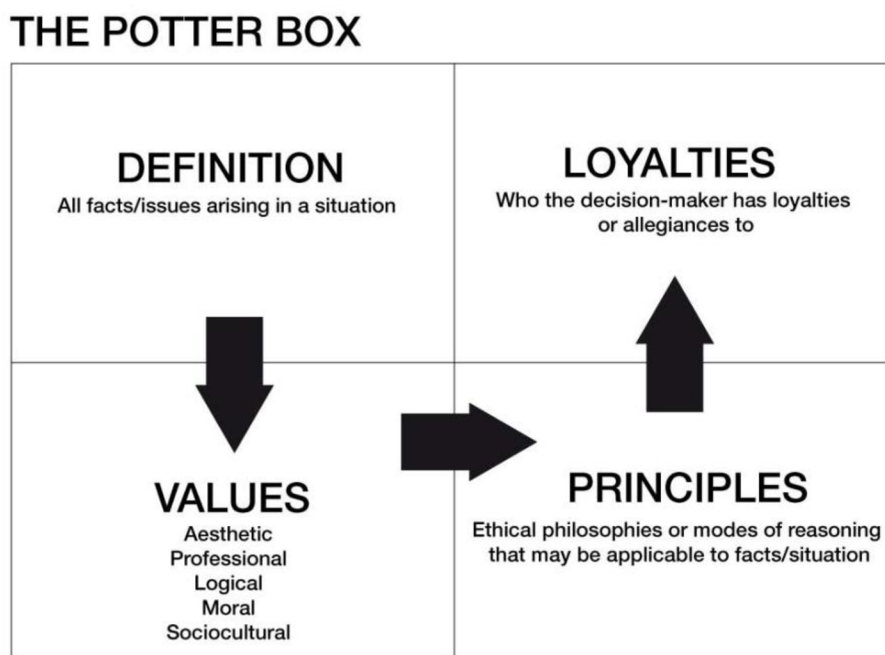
THE POTTER BOX

DEFINITION
All facts/issues arising in a situation

LOYALTIES
Who the decision-maker has loyalties or allegiances to

VALUES
Aesthetic
Professional
Logical
Moral
Sociocultural

PRINCIPLES
Ethical philosophies or modes of reasoning that may be applicable to facts/situation